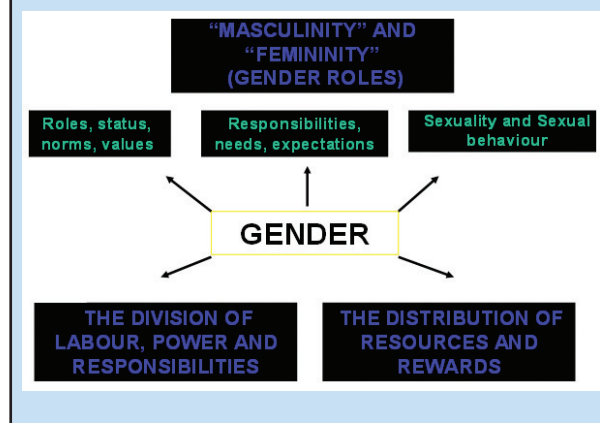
“MASCULINITY” AND “FEMININITY” (GENDER ROLES)

Roles, status, norms, values

Responsibilities, needs, expectations

Sexuality and Sexual behaviour

GENDER

THE DIVISION OF LABOUR, POWER AND RESPONSIBILITIES

THE DISTRIBUTION OF RESOURCES AND REWARDS